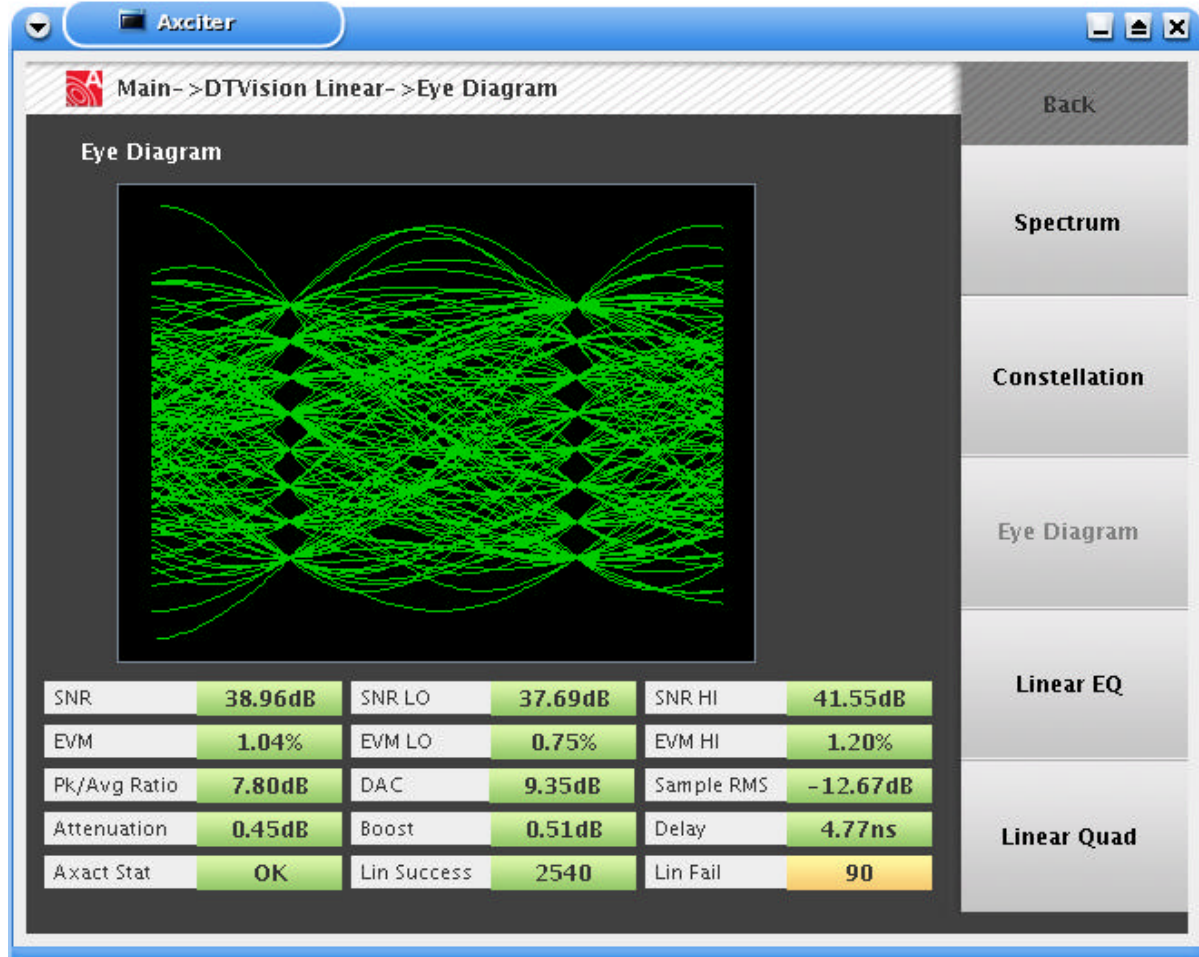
Axciter

Main->DTVision Linear->Eye Diagram

Back

Eye Diagram

Spectrum

Constellation

Eye Diagram

Linear EQ

Linear Quad

| SNR | 38.96dB | SNR LO | 37.69dB | SNR HI | 41.55dB |
|---|---|---|---|---|---|
| EVM | 1.04% | EVM LO | 0.75% | EVM HI | 1.20% |
| Pk/Avg Ratio | 7.80dB | DAC | 9.35dB | Sample RMS | -12.67dB |
| Attenuation | 0.45dB | Boost | 0.51dB | Delay | 4.77ns |
| Axact Stat | OK | Lin Success | 2540 | Lin Fail | 90 |